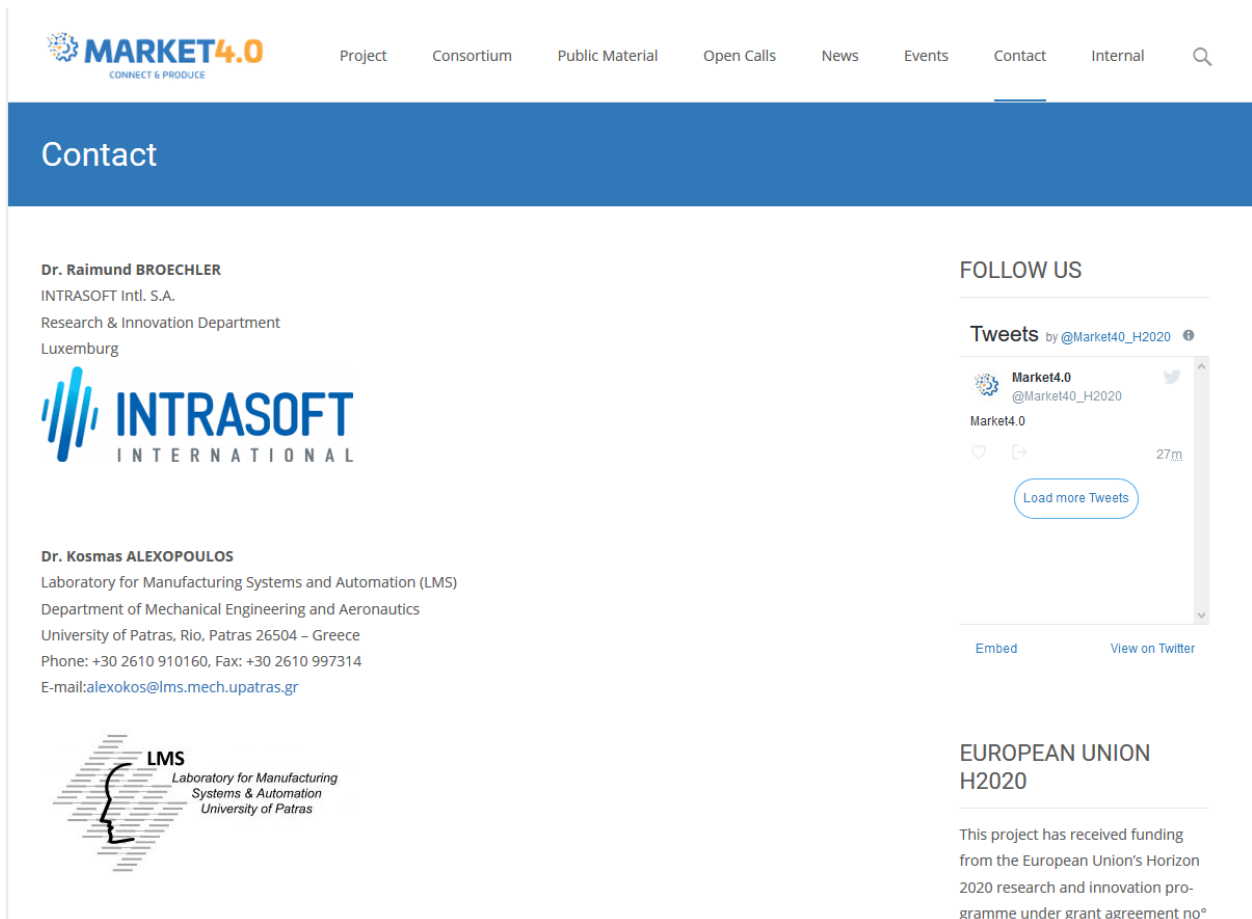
MARKET4.0
CONNECT & PRODUCE

Project Consortium Public Material Open Calls News Events Contact Internal

Contact

Dr. Raimund BROECHLER
INTRASOFT Intl. S.A.
Research & Innovation Department
Luxemburg

INTRASOFT
INTERNATIONAL

Dr. Kosmas ALEXOPOULOS
Laboratory for Manufacturing Systems and Automation (LMS)
Department of Mechanical Engineering and Aeronautics
University of Patras, Rio, Patras 26504 – Greece
Phone: +30 2610 910160, Fax: +30 2610 997314
E-mail:alexokos@lms.mech.upatras.gr

LMS
Laboratory for Manufacturing Systems & Automation University of Patras

FOLLOW US

Tweets by @Market40_H2020

Market4.0
@Market40_H2020
Market4.0
27m

Load more Tweets

Embed View on Twitter

EUROPEAN UNION H2020

This project has received funding from the European Union's Horizon 2020 research and innovation programme under grant agreement no°